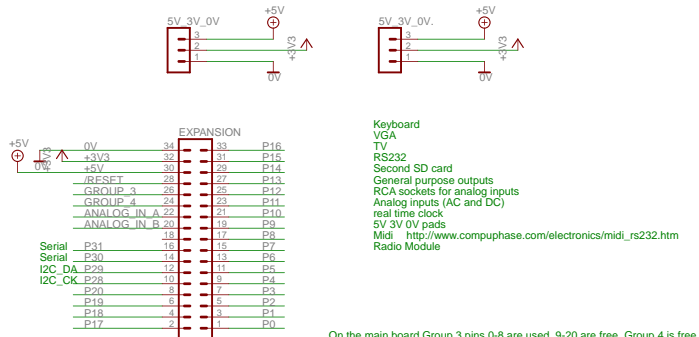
5V_3V_0V
+5V
3
2
1
+3V3
0V

5V_3V_0V.
+5V
3
2
1
+3V3
0V

+5V
+3V3
0V

EXPANSION

| | | | | |
|---|---|---|---|---|
| 0V | 34 | 33 | P16 |
| +3V3 | 32 | 31 | P15 |
| +5V | 30 | 29 | P14 |
| /RESET | 28 | 27 | P13 |
| GROUP_3 | 26 | 25 | P12 |
| GROUP_4 | 24 | 23 | P11 |
| ANALOG_IN_A | 22 | 21 | P10 |
| ANALOG_IN_B | 20 | 19 | P9 |
| | 18 | 17 | P8 |
| Serial P31 | 16 | 15 | P7 |
| Serial P30 | 14 | 13 | P6 |
| I2C_DA P29 | 12 | 11 | P5 |
| I2C_CK P28 | 10 | 9 | P4 |
| P20 | 8 | 7 | P3 |
| P19 | 6 | 5 | P2 |
| P18 | 4 | 3 | P1 |
| P17 | 2 | 1 | P0 |

Keyboard
VGA
TV
RS232
Second SD card
General purpose outputs
RCA sockets for analog inputs
Analog inputs (AC and DC)
real time clock
5V 3V 0V pads
Midi http://www.compuphase.com/electronics/midi_rs232.htm
Radio Module

On the main board Group 3 pins 0-8 are used. 9-20 are free. Group 4 is free